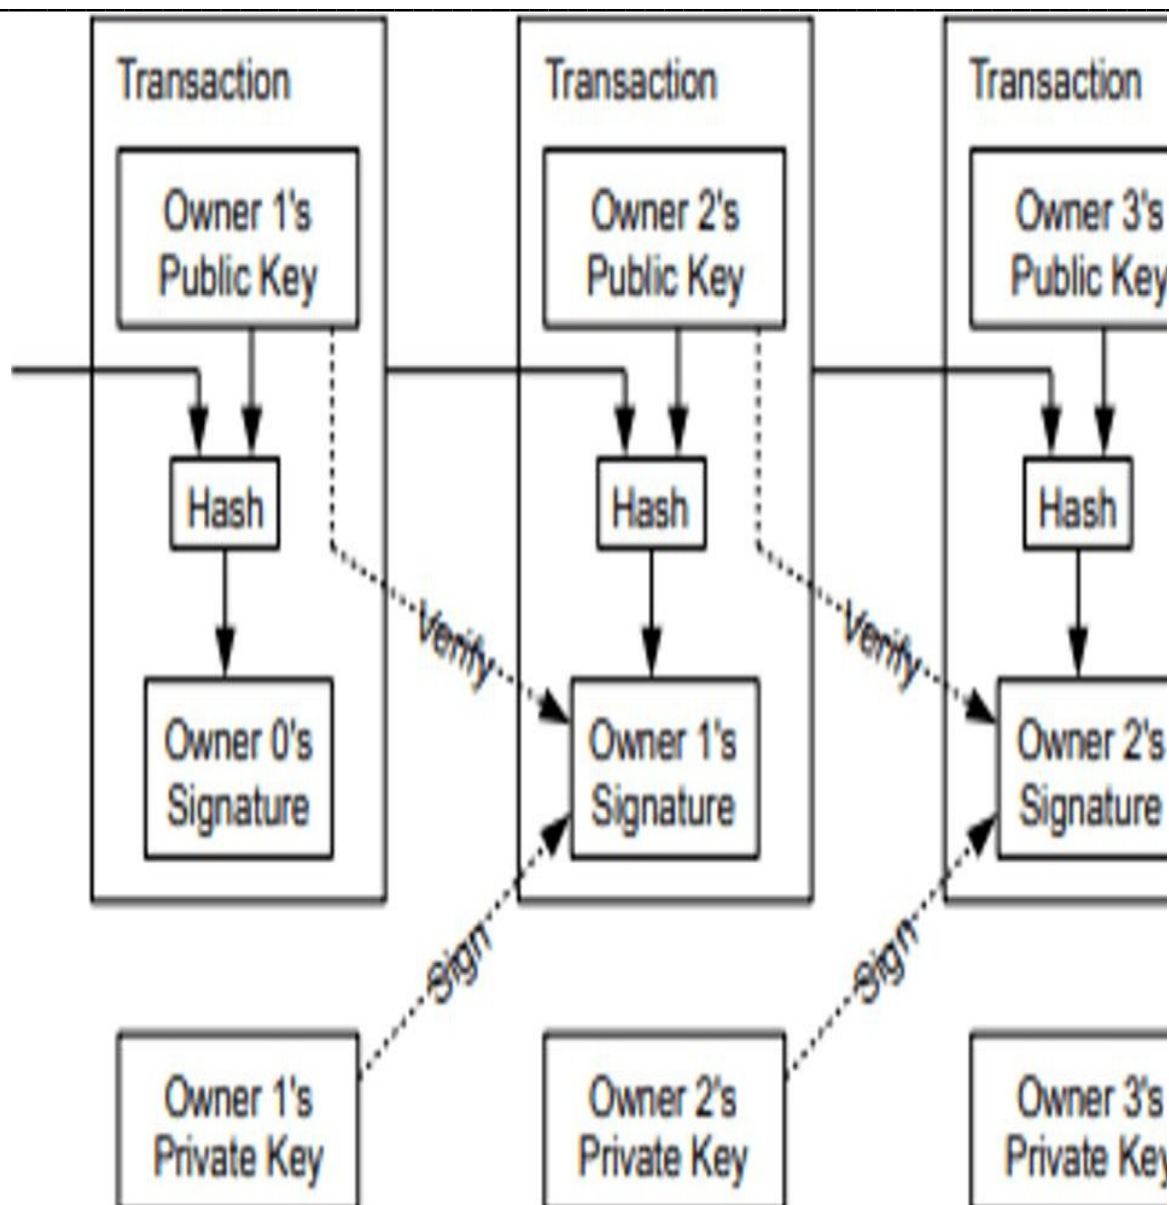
Transaction

Owner 1's Public Key

Hash

Owner 0's Signature

Transaction

Owner 2's Public Key

Hash

Owner 1's Signature

Transaction

Owner 3's Public Key

Hash

Owner 2's Signature

Verify

Verify

Sign

Sign

Owner 1's Private Key

Owner 2's Private Key

Owner 3's Private Key